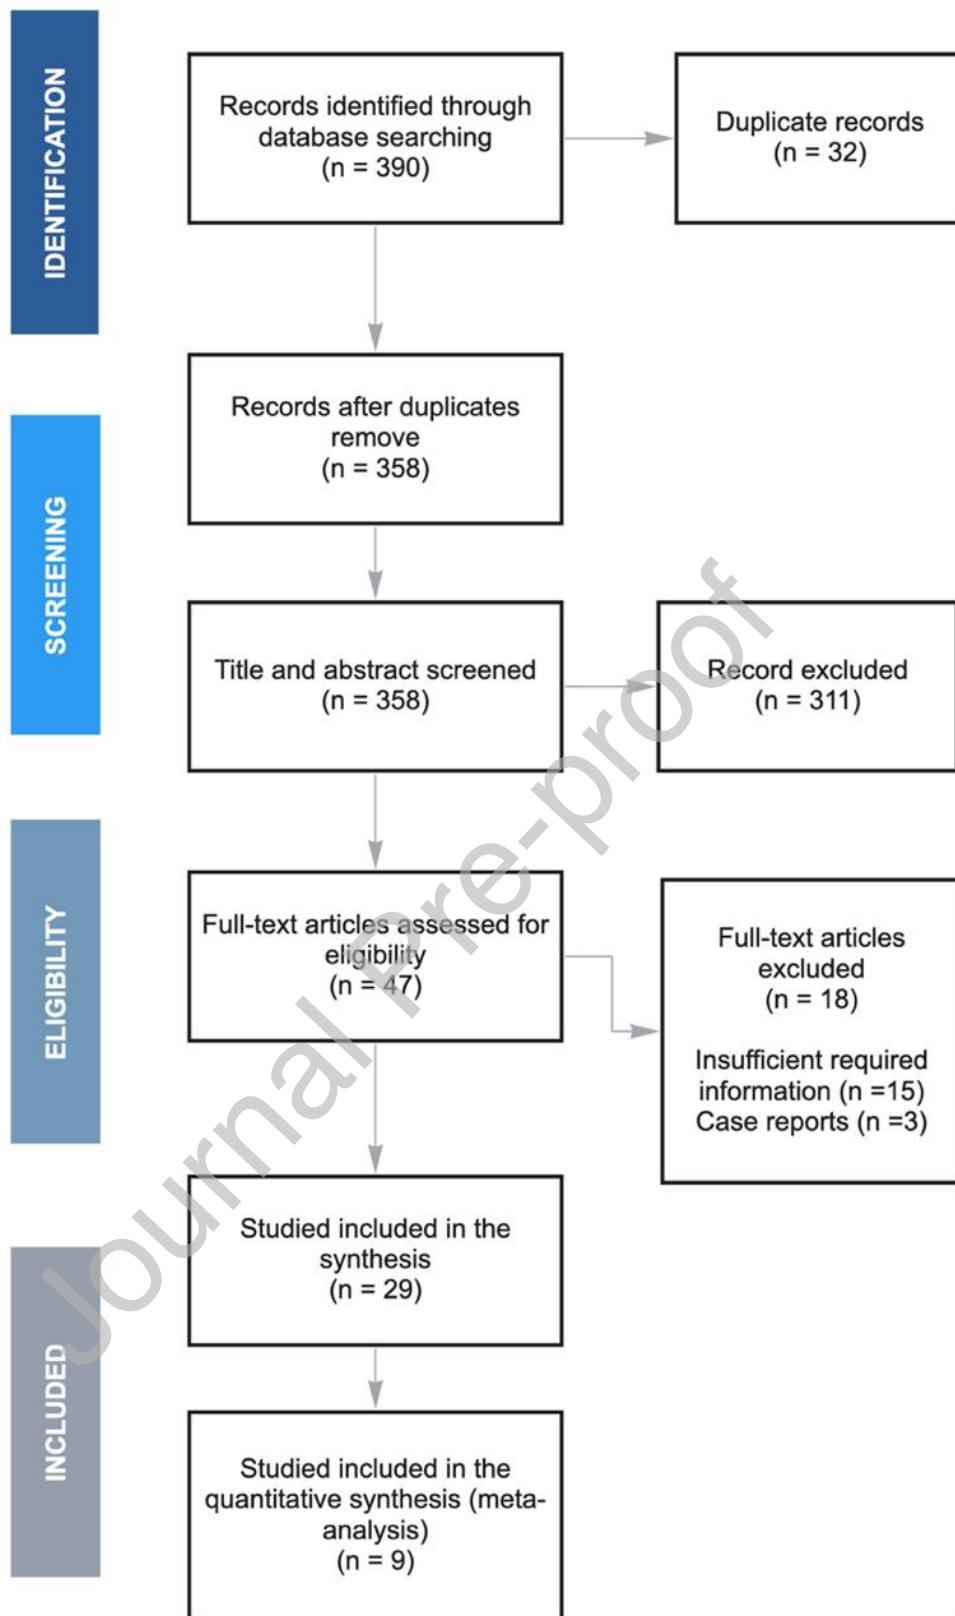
IDENTIFICATION

Records identified through database searching (n = 390)

Duplicate records (n = 32)

Records after duplicates remove (n = 358)

SCREENING

Title and abstract screened (n = 358)

Record excluded (n = 311)

ELIGIBILITY

Full-text articles assessed for eligibility (n = 47)

Full-text articles excluded (n = 18)

Insufficient required information (n =15)
Case reports (n =3)

INCLUDED

Studied included in the synthesis (n = 29)

Studied included in the quantitative synthesis (meta-analysis) (n = 9)

Journal Pre-proof